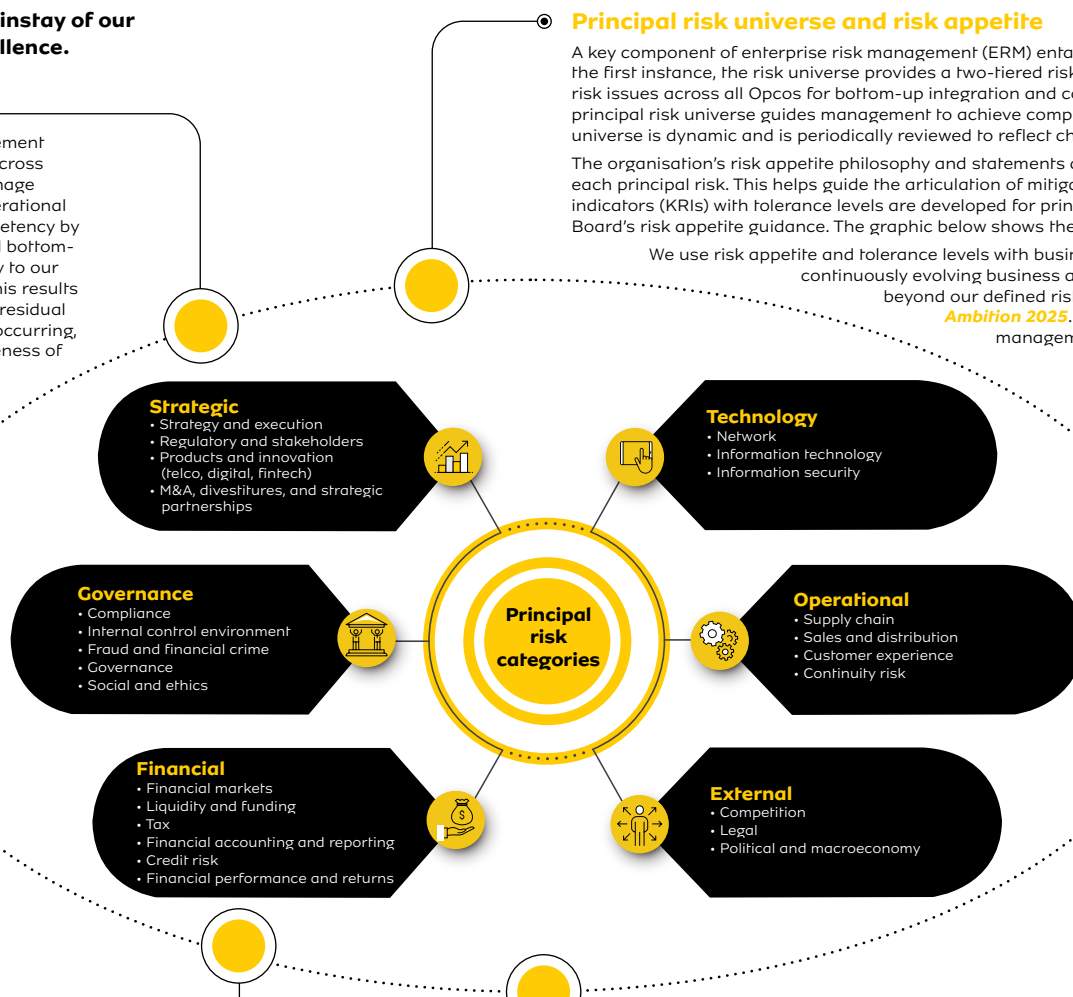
instay of our llence.

ement cross nage erational etency by l bottom- y to our his results residual occurring, ness of

Principal risk universe and risk appetite

A key component of enterprise risk management (ERM) enta the first instance, the risk universe provides a two-tiered risk risk issues across all Opcos for bottom-up integration and co principal risk universe guides management to achieve comp universe is dynamic and is periodically reviewed to reflect ch

The organisation's risk appetite philosophy and statements each principal risk. This helps guide the articulation of mitig indicators (KRIs) with tolerance levels are developed for prin Board's risk appetite guidance. The graphic below shows the

We use risk appetite and tolerance levels with busi continuously evolving business a beyond our defined ris Ambition 2025. managem

Strategic
• Strategy and execution
• Regulatory and stakeholders
• Products and innovation (telco, digital, fintech)
• M&A, divestitures, and strategic partnerships

Technology
• Network
• Information technology
• Information security

Governance
• Compliance
• Internal control environment
• Fraud and financial crime
• Governance
• Social and ethics

Principal risk categories

Operational
• Supply chain
• Sales and distribution
• Customer experience
• Continuity risk

Financial
• Financial markets
• Liquidity and funding
• Tax
• Financial accounting and reporting
• Credit risk
• Financial performance and returns

External
• Competition
• Legal
• Political and macroeconomy